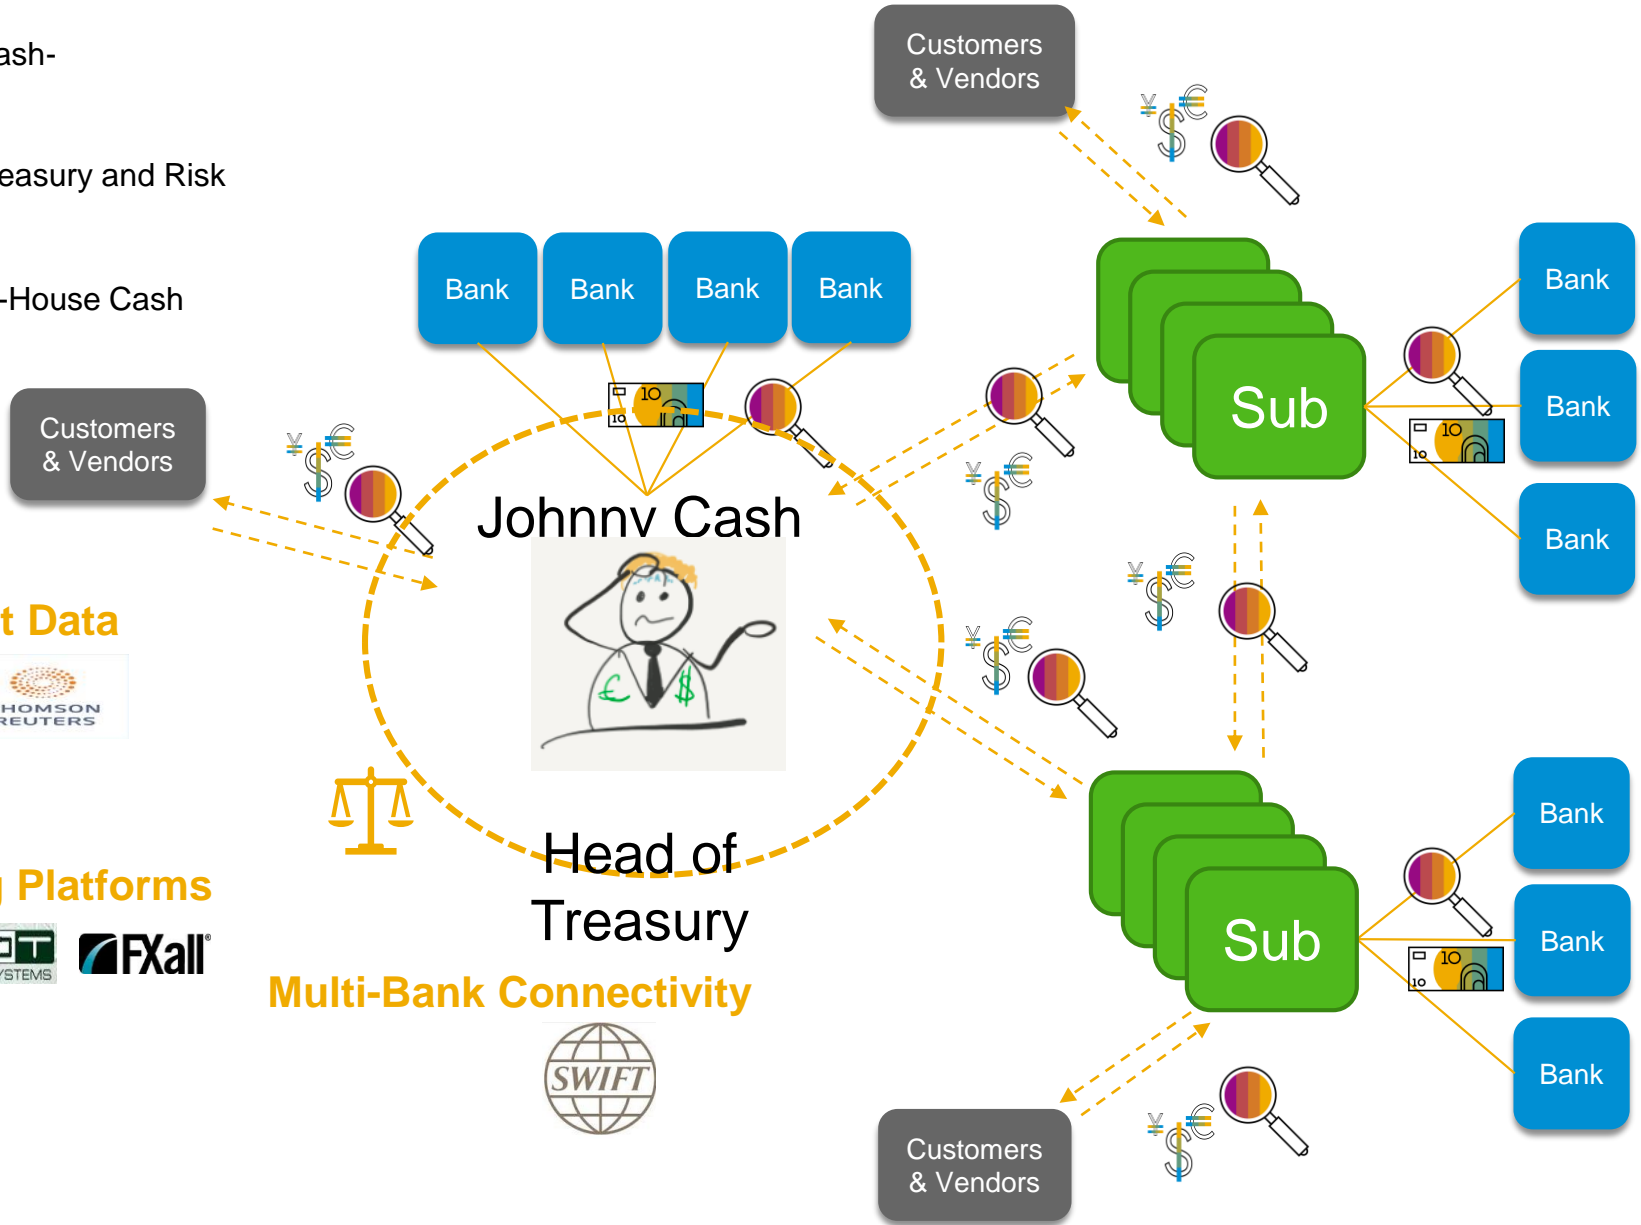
ash-

easury and Risk

-House Cash

Customers & Vendors

t Data

HOMSON REUTERS

Platforms

STEMS

FXall

Bank

Bank

Bank

Bank

Johnny Cash

Head of Treasury

Multi-Bank Connectivity

SWIFT

Customers & Vendors

Sub

Bank

Bank

Bank

Sub

Bank

Bank

Bank

Customers & Vendors